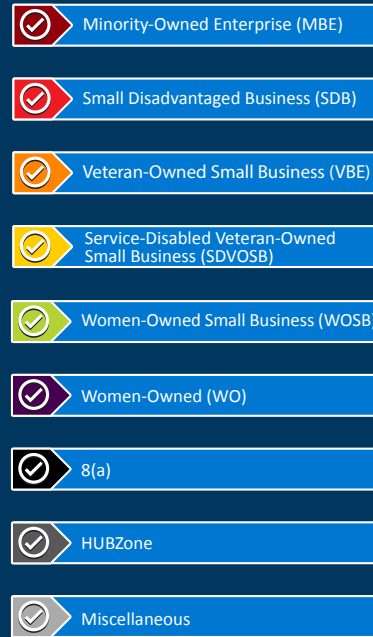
Minority-Owned Enterprise (MBE)

Small Disadvantaged Business (SDB)

Veteran-Owned Small Business (VBE)

Service-Disabled Veteran-Owned Small Business (SDVOSB)

Women-Owned Small Business (WOSB)

Women-Owned (WO)

8(a)

HUBZone

Miscellaneous